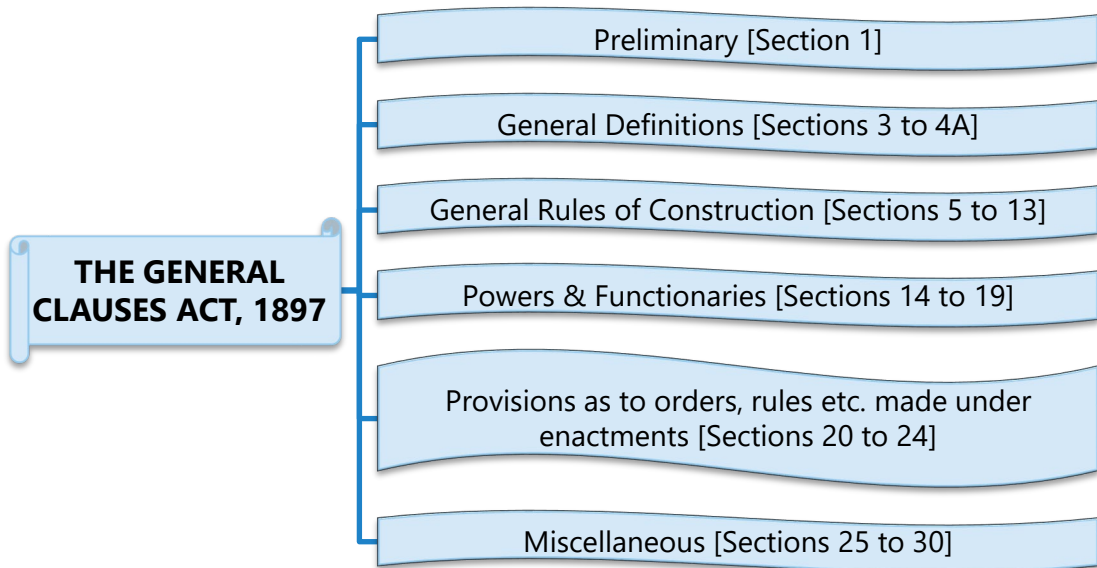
THE GENERAL CLAUSES ACT, 1897

Preliminary [Section 1]

General Definitions [Sections 3 to 4A]

General Rules of Construction [Sections 5 to 13]

Powers & Functionaries [Sections 14 to 19]

Provisions as to orders, rules etc. made under enactments [Sections 20 to 24]

Miscellaneous [Sections 25 to 30]